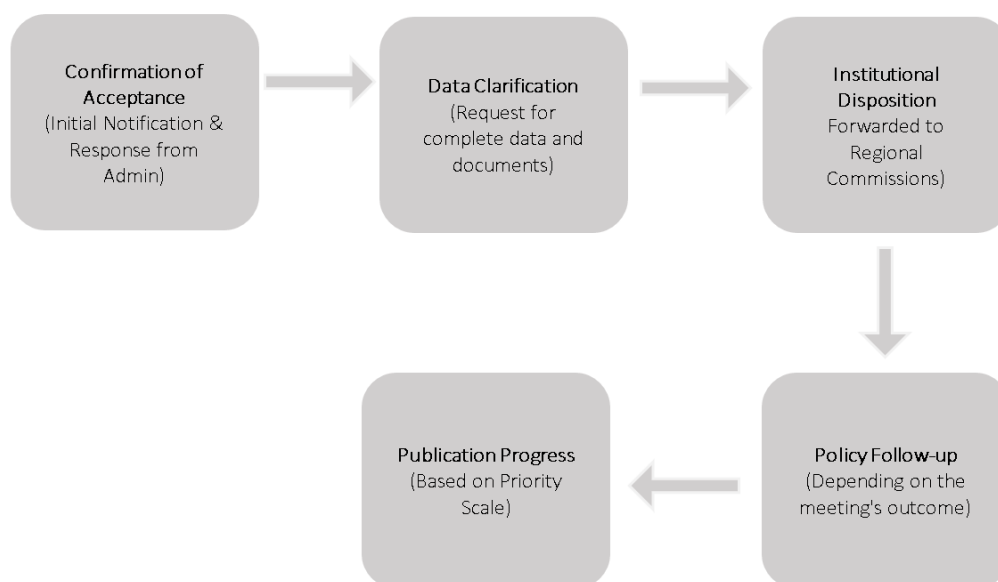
Confirmation of Acceptance
(Initial Notification & Response from Admin)

Data Clarification
(Request for complete data and documents)

Institutional Disposition
Forwarded to Regional Commissions)

Policy Follow-up
(Depending on the meeting's outcome)

Publication Progress
(Based on Priority Scale)